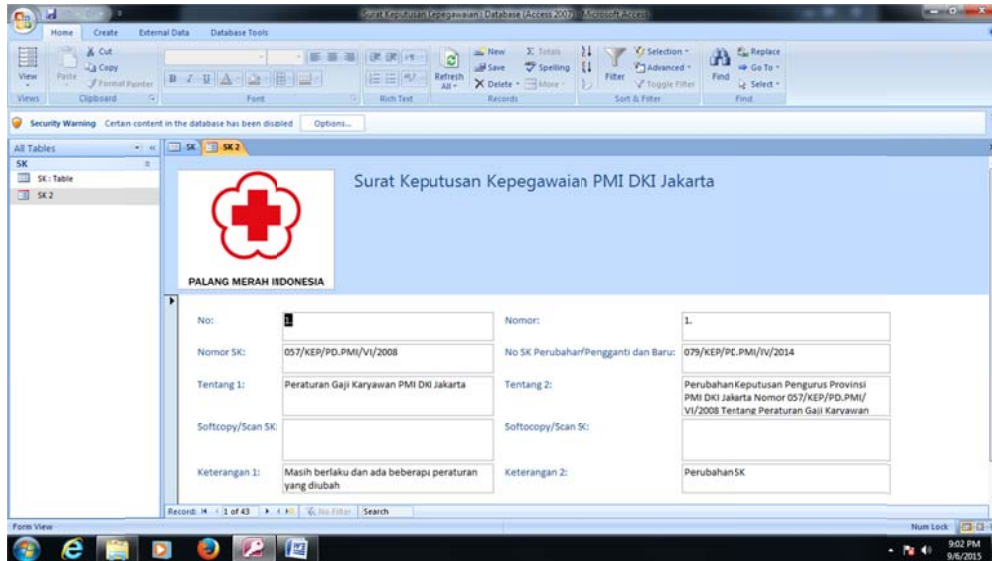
Surat Keputusan Kepegawaian : Database (Access 2007) - Microsoft Access

Home Create External Data Database Tools

View
Views
Cut
Copy
Paste
Format Painter
Clipboard
Font
Rich Text
Refresh All
New
Save
Delete
Totals
Spelling
More
Records
Filter
Selection
Advanced
Toggle Filter
Sort & Filter
Find
Replace
Go To
Select
Find

Security Warning Certain content in the database has been disabled Options...

All Tables
SK
SK : Table
SK 2

SK SK 2

PALANG MERAH INDONESIA

Surat Keputusan Kepegawaian PMI DKI Jakarta

| No: | 1 | Nomor: | 1. |
|---|---|---|---|
| Nomor SK: | 057/KEP/PD.PMI/VI/2008 | No SK Perubahan/Pengganti dan Baru: | 079/KEP/PD.PMI/IV/2014 |
| Tentang 1: | Peraturan Gaji Karyawan PMI DKI Jakarta | Tentang 2: | Perubahan Keputusan Pengurus Provinsi PMI DKI Jakarta Nomor 057/KEP/PD.PMI/VI/2008 Tentang Peraturan Gaji Karyawan |
| Softcopy/Scan SK: | | Softcopy/Scan SK: | |
| Keterangan 1: | Masih berlaku dan ada beberapi peraturan yang diubah | Keterangan 2: | Perubahan SK |

Record: 1 of 43 No Filter Search

Form View
Num Lock
9:02 PM
9/6/2015